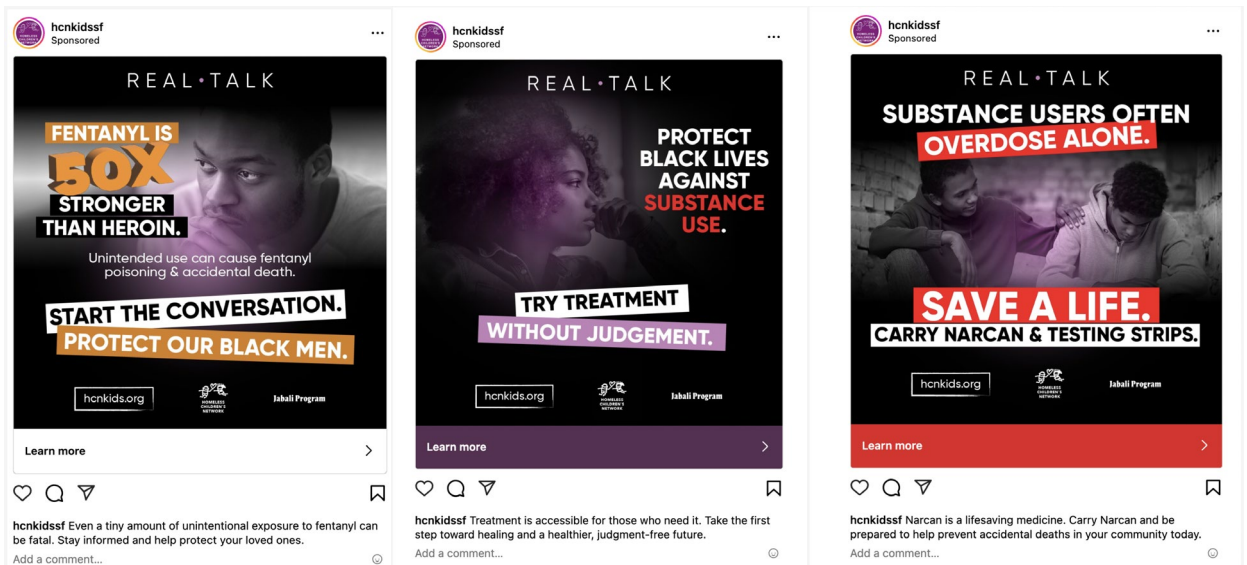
hcnkidssf
Sponsored
...

REAL•TALK

FENTANYL IS 50X STRONGER THAN HEROIN.

Unintended use can cause fentanyl poisoning & accidental death.

START THE CONVERSATION. PROTECT OUR BLACK MEN.

hcnkids.org
HOMELESS CHILDREN'S NETWORK
Jabali Program

Learn more

hcnkidssf Even a tiny amount of unintentional exposure to fentanyl can be fatal. Stay informed and help protect your loved ones.
Add a comment...

hcnkidssf
Sponsored
...

REAL•TALK

PROTECT BLACK LIVES AGAINST SUBSTANCE USE.

TRY TREATMENT WITHOUT JUDGEMENT.

hcnkids.org
HOMELESS CHILDREN'S NETWORK
Jabali Program

Learn more

hcnkidssf Treatment is accessible for those who need it. Take the first step toward healing and a healthier, judgment-free future.
Add a comment...

hcnkidssf
Sponsored
...

REAL•TALK

SUBSTANCE USERS OFTEN OVERDOSE ALONE.

SAVE A LIFE.
CARRY NARCAN & TESTING STRIPS.

hcnkids.org
HOMELESS CHILDREN'S NETWORK
Jabali Program

Learn more

hcnkidssf Narcan is a lifesaving medicine. Carry Narcan and be prepared to help prevent accidental deaths in your community today.
Add a comment...